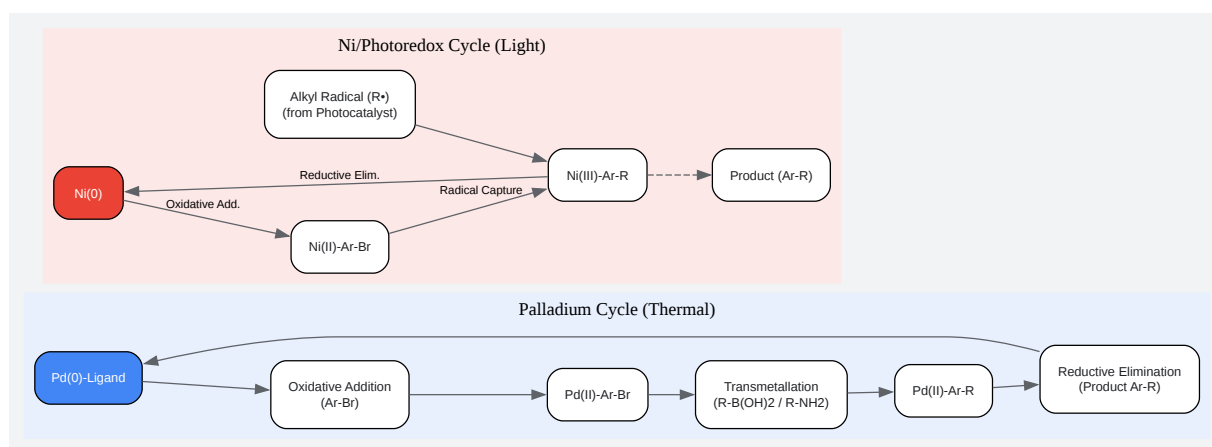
Ni/Photoredox Cycle (Light)

Alkyl Radical (R•)
(from Photocatalyst)

Reductive Elim.

Ni(0)

Ni(III)-Ar-R

Product (Ar-R)

Radical Capture

Oxidative Add.

Ni(II)-Ar-Br

Palladium Cycle (Thermal)

Pd(0)-Ligand

Oxidative Addition
(Ar-Br)

Pd(II)-Ar-Br

Transmetallation
(R-B(OH)2 / R-NH2)

Pd(II)-Ar-R

Reductive Elimination
(Product Ar-R)